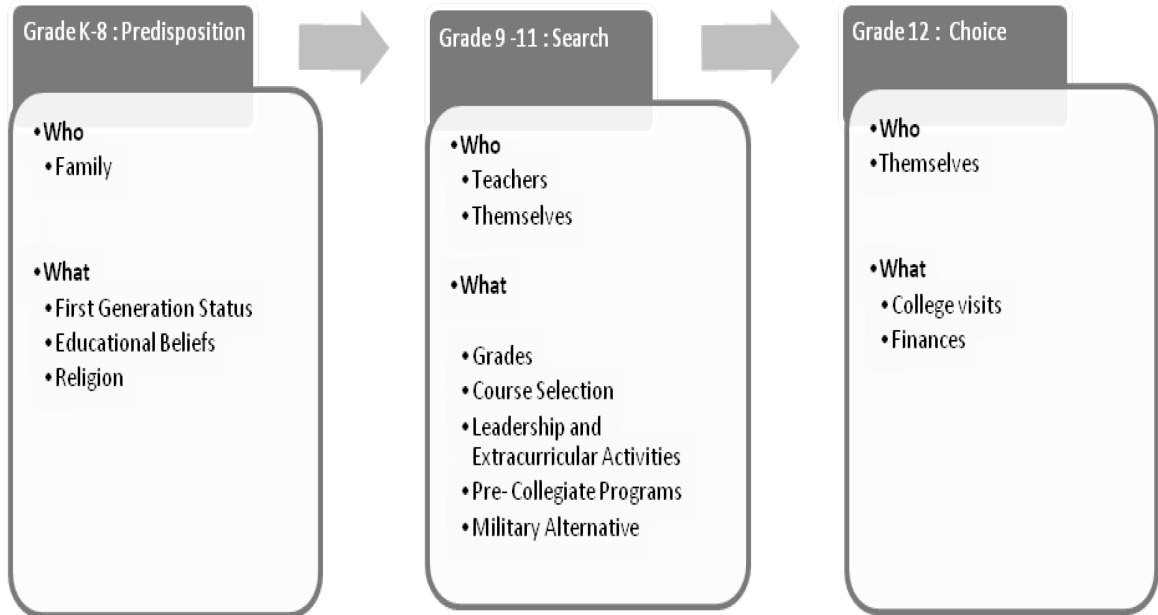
Grade K-8 : Predisposition

• Who
• Family

• What
• First Generation Status
• Educational Beliefs
• Religion

Grade 9 -11 : Search

• Who
• Teachers
• Themselves

• What

• Grades
• Course Selection
• Leadership and Extracurricular Activities
• Pre- Collegiate Programs
• Military Alternative

Grade 12 : Choice

• Who
• Themselves

• What
• College visits
• Finances